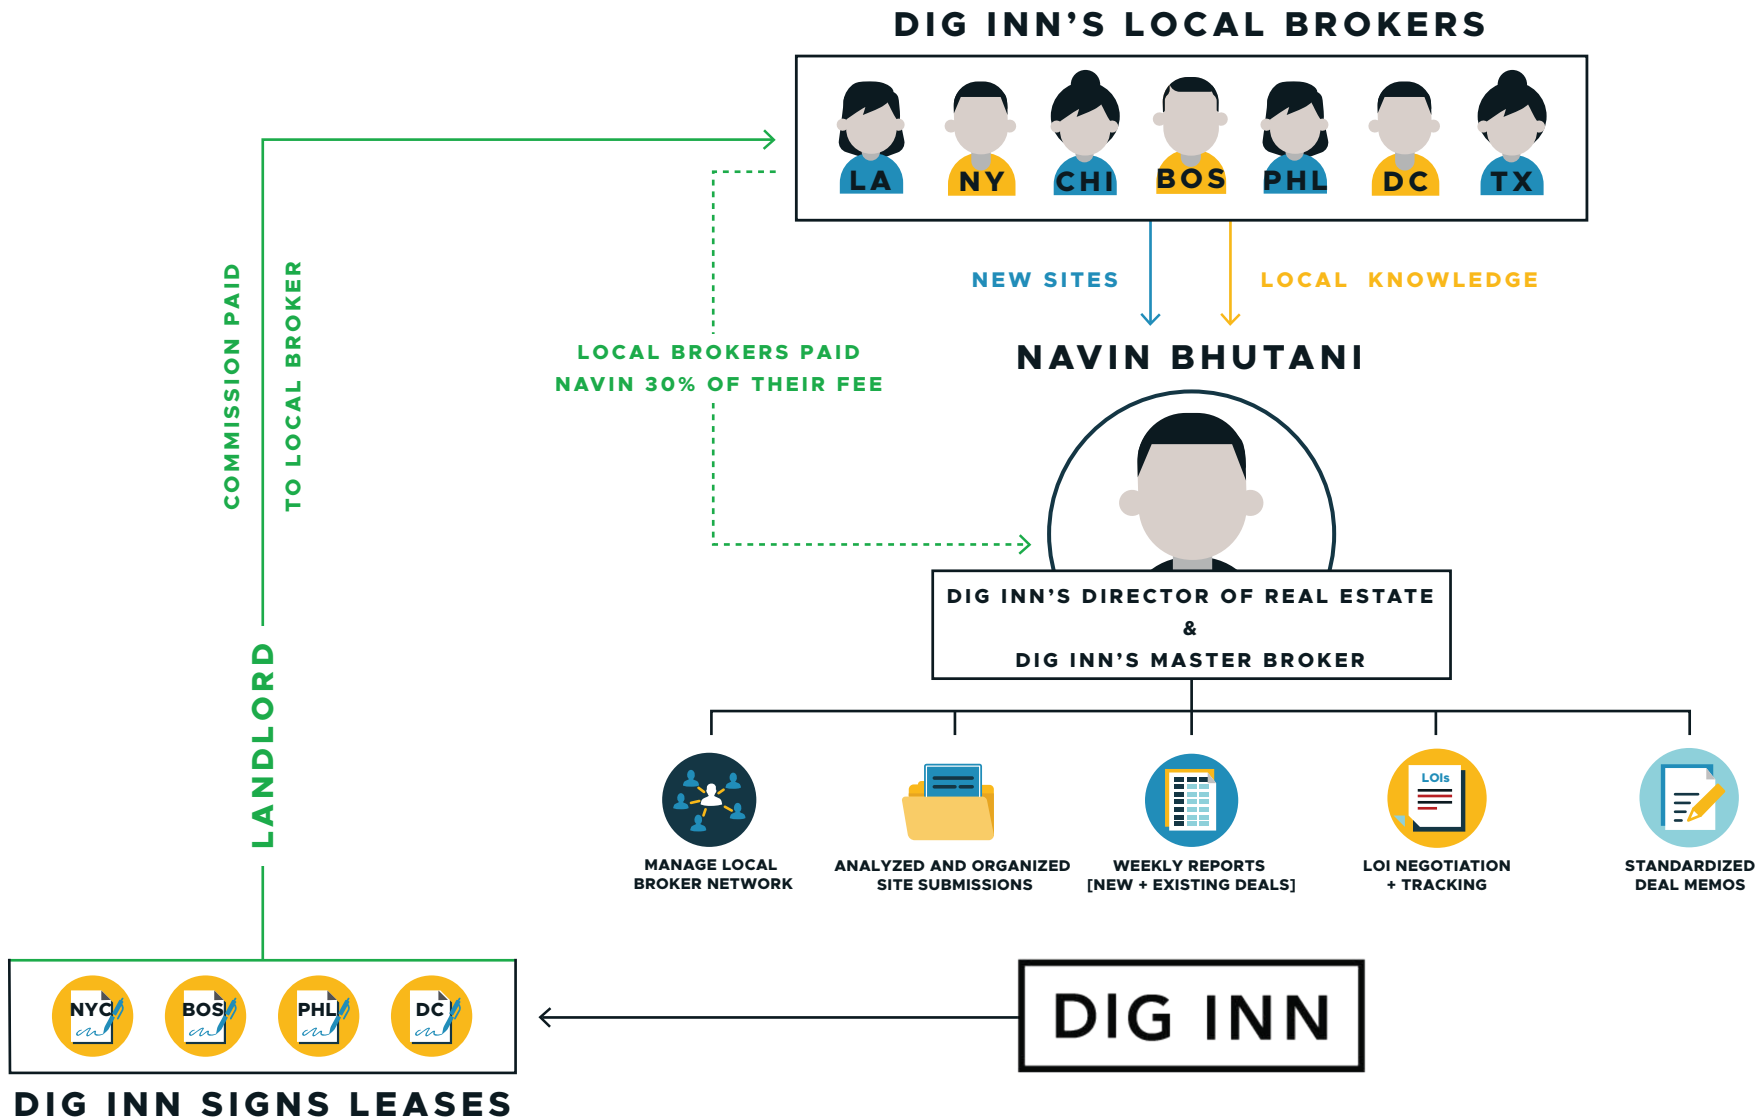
DIG INN'S LOCAL BROKERS

LA NY CHI BOS PHL DC TX

NEW SITES

LOCAL KNOWLEDGE

COMMISSION PAID
TO LOCAL BROKER

LOCAL BROKERS PAID
NAVIN 30% OF THEIR FEE

NAVIN BHUTANI

DIG INN'S DIRECTOR OF REAL ESTATE
&
DIG INN'S MASTER BROKER

LANDLORD

MANAGE LOCAL BROKER NETWORK

ANALYZED AND ORGANIZED SITE SUBMISSIONS

WEEKLY REPORTS [NEW + EXISTING DEALS]

LOIs

LOI NEGOTIATION + TRACKING

STANDARDIZED DEAL MEMOS

NYC BOS PHL DC

DIG INN

DIG INN SIGNS LEASES